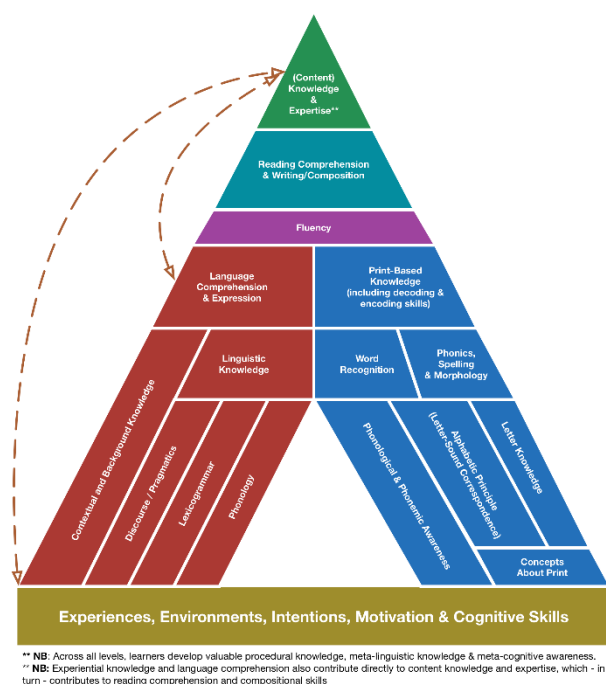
(Content) Knowledge & Expertise**

Reading Comprehension & Writing/Composition

Fluency

Language Comprehension & Expression

Print-Based Knowledge (including decoding & encoding skills)

Linguistic Knowledge

Word Recognition

Phonics, Spelling & Morphology

Contextual and Background Knowledge

Discourse / Pragmatics

Lexicogrammar

Phonology

Phonological & Phonemic Awareness

Alphabetic Principle (Letter-Sound Correspondence)

Letter Knowledge

Concepts About Print

Experiences, Environments, Intentions, Motivation & Cognitive Skills

** NB: Across all levels, learners develop valuable procedural knowledge, meta-linguistic knowledge & meta-cognitive awareness.
^^ NB: Experiential knowledge and language comprehension also contribute directly to content knowledge and expertise, which - in turn - contributes to reading comprehension and compositional skills